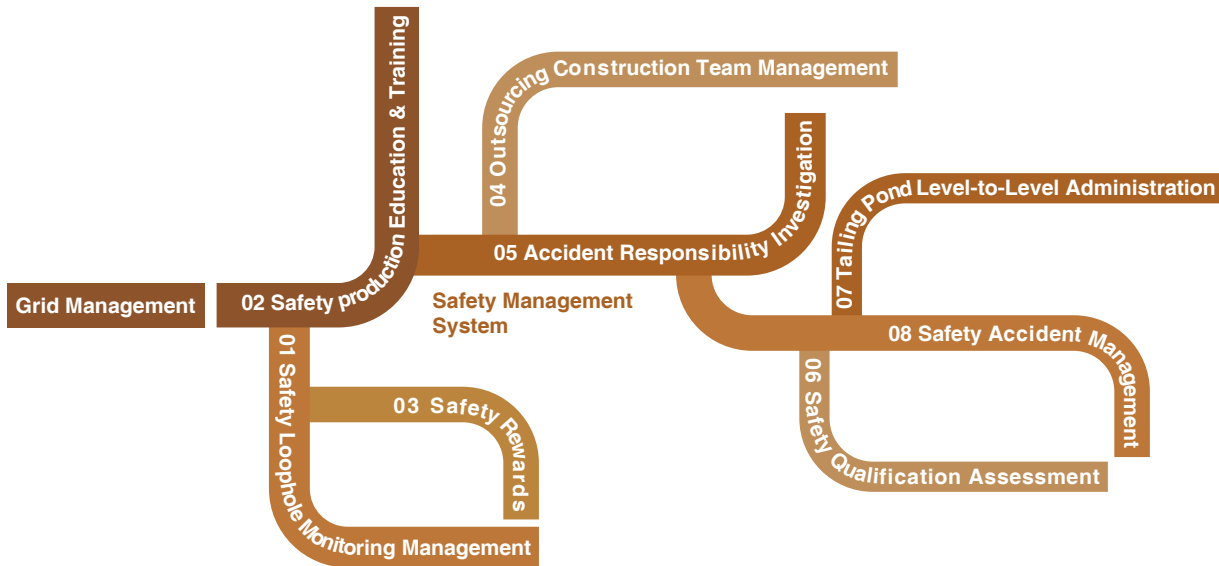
Grid Management

02 Safety production Education & Training

04 Outsourcing Construction Team Management

05 Accident Responsibility Investigation

07 Tailing Pond Level-to-Level Administration

Safety Management System

08 Safety Accident Management

01 Safety Loophole Monitoring Management

03 Safety Rewards

06 Safety Qualification Assessment